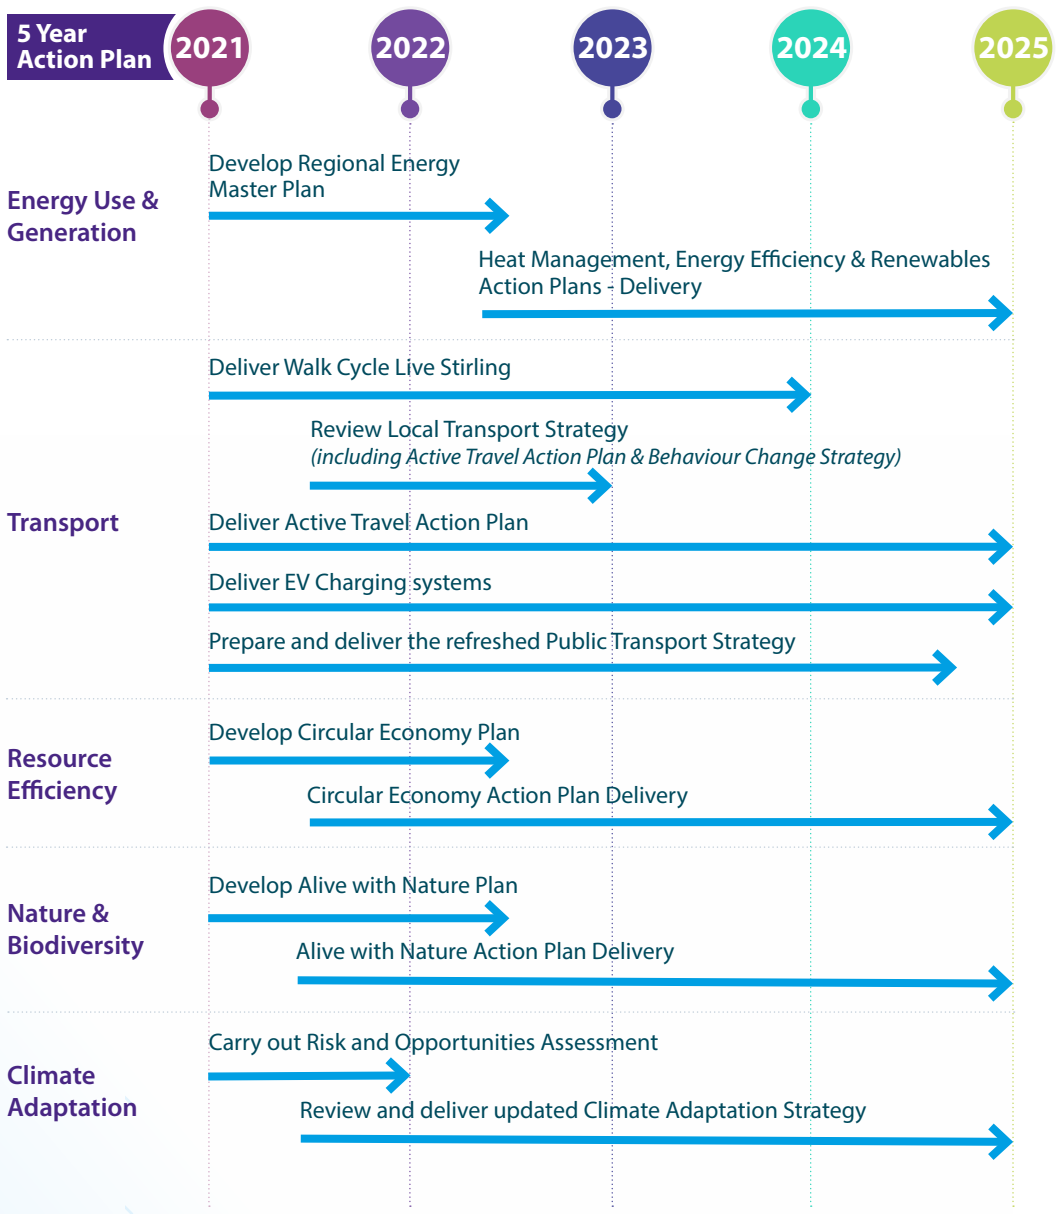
5 Year Action Plan

2021

2022

2023

2024

2025

Energy Use & Generation

Develop Regional Energy Master Plan

Heat Management, Energy Efficiency & Renewables Action Plans - Delivery

Transport

Deliver Walk Cycle Live Stirling

Review Local Transport Strategy
(including Active Travel Action Plan & Behaviour Change Strategy)

Deliver Active Travel Action Plan

Deliver EV Charging systems

Prepare and deliver the refreshed Public Transport Strategy

Resource Efficiency

Develop Circular Economy Plan

Circular Economy Action Plan Delivery

Nature & Biodiversity

Develop Alive with Nature Plan

Alive with Nature Action Plan Delivery

Climate Adaptation

Carry out Risk and Opportunities Assessment

Review and deliver updated Climate Adaptation Strategy